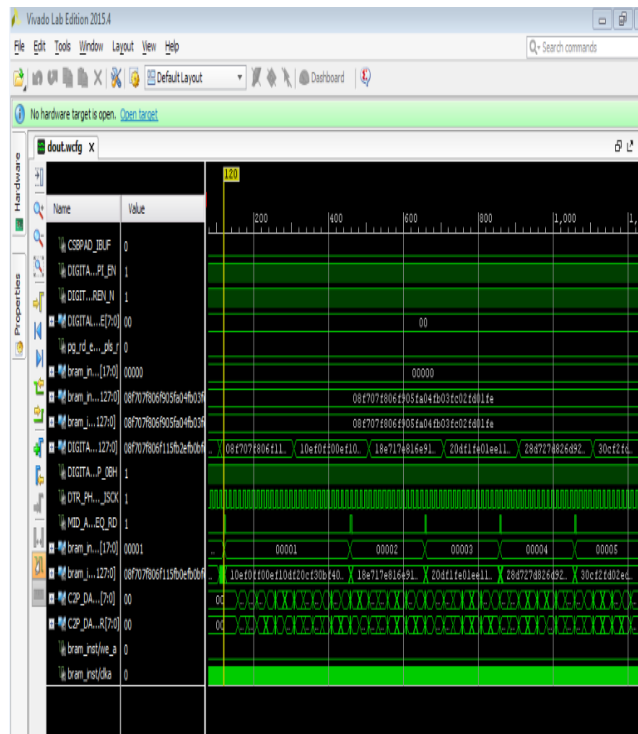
Vivado Lab Edition 2015.4

File Edit Tools Window Layout View Help

Search commands

Default Layout

Dashboard

No hardware target is open. Open target

Hardware

Properties

dout.wcfg X

| Name | Value |
|---|---|
| CSBPAD_IBUF | 0 |
| DIGITA...PI_EN | 1 |
| DIGIT...REN_N | 1 |
| DIGITAL...E[7:0] | 00 |
| pg_rd_e..._pls_r | 0 |
| bram_in...[17:0] | 00000 |
| bram_in...127:0] | 08f707f806f905fa04fb03f |
| bram_j...127:0] | 08f707f806f905fa04fb03f |
| DIGITA...127:0] | 08f707f806f115fb2ef0bf |
| DIGITA...P_0BH | 1 |
| DTR_PH..._SCK | 1 |
| MID_A...EQ_RD | 1 |
| bram_in...[17:0] | 00001 |
| bram_j...127:0] | 08f707f806f115fb0efb0f |
| C2P_DA...[7:0] | 00 |
| C2P_DA...R[7:0] | 00 |
| bram_inst/we_a | 0 |
| bram_inst/clka | 0 |

120

200 400 600 800 1,000 1,

00

00000

08f707f806f905fa04fb03fc02fd01fe

08f707f806f905fa04fb03fc02fd01fe

08f707f806f11... 10ef0f00ef10... 18e717e816e91... 20df1fe01ee11... 28d727d826d92... 30cf2fd...

00001 00002 00003 00004 00005

10ef0f00ef10df20cf30bf40... 18e717e816e91... 20df1fe01ee11... 28d727d826d92... 30cf2fd02ed...

00

00